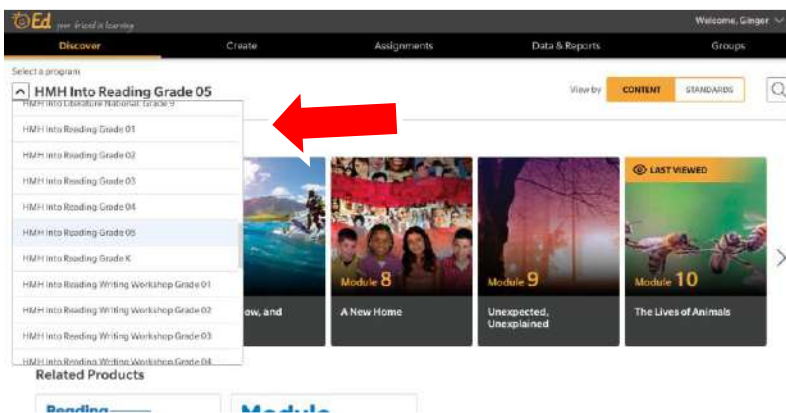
Ed your friend in learning

Welcome, Ginger

Discover
Create
Assignments
Data & Reports
Groups

Select a program

HMH Into Reading Grade 05

View by
CONTENT
STANDARDS

HMH Into Literature National Grade 9
HMH Into Reading Grade 01
HMH Into Reading Grade 02
HMH Into Reading Grade 03
HMH Into Reading Grade 04
HMH Into Reading Grade 05
HMH Into Reading Grade K
HMH Into Reading Writing Workshop Grade 01
HMH Into Reading Writing Workshop Grade 02
HMH Into Reading Writing Workshop Grade 03
HMH Into Reading Writing Workshop Grade 04

LAST VIEWED

Module 8
Module 9
Module 10

ow, and
A New Home
Unexpected, Unexplained
The Lives of Animals

Related Products

Reading
Module